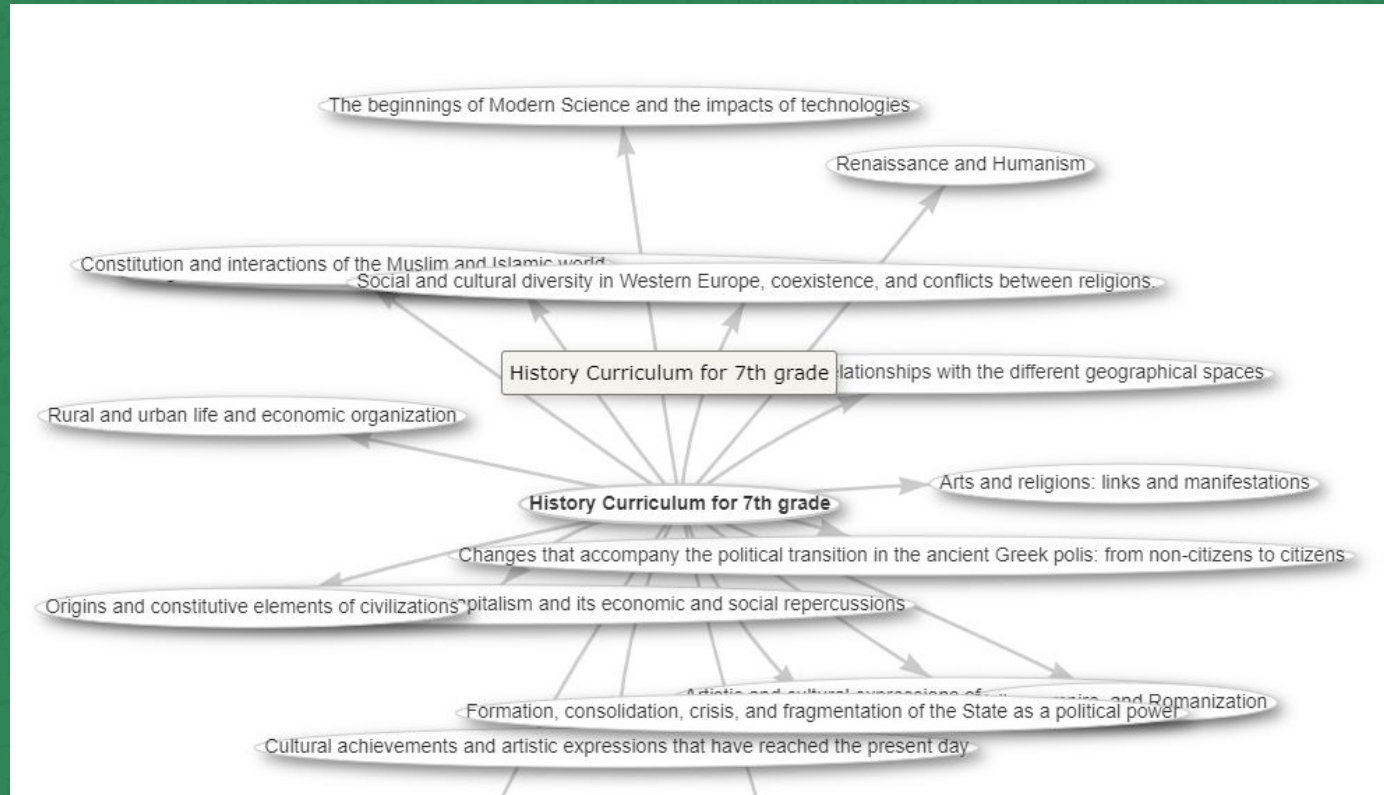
The beginnings of Modern Science and the impacts of technologies

Renaissance and Humanism

Constitution and interactions of the Muslim and Islamic world

Social and cultural diversity in Western Europe, coexistence, and conflicts between religions.

History Curriculum for 7th grade

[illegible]lationships with the different geographical spaces

Rural and urban life and economic organization

Arts and religions: links and manifestations

**History Curriculum for 7th grade**

Changes that accompany the political transition in the ancient Greek polis: from non-citizens to citizens

Origins and constitutive elements of civilizations

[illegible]pitalism and its economic and social repercussions

Artistic and cultural expressions of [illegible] and Romanization

Formation, consolidation, crisis, and fragmentation of the State as a political power

Cultural achievements and artistic expressions that have reached the present day